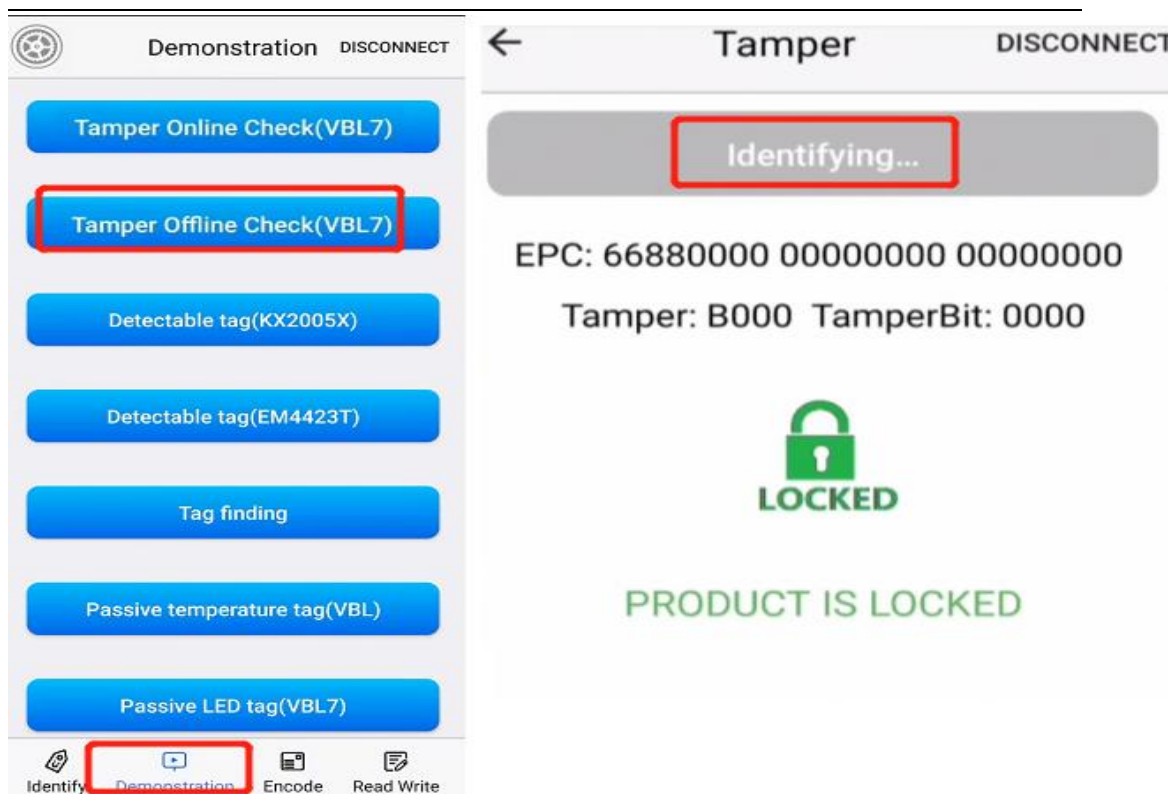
Demonstration DISCONNECT

Tamper Online Check(VBL7)

Tamper Offline Check(VBL7)

Detectable tag(KX2005X)

Detectable tag(EM4423T)

Tag finding

Passive temperature tag(VBL)

Passive LED tag(VBL7)

Identify Demonstration Encode Read Write

← Tamper DISCONNECT

Identifying...

EPC: 66880000 00000000 00000000

Tamper: B000 TamperBit: 0000

LOCKED

PRODUCT IS LOCKED